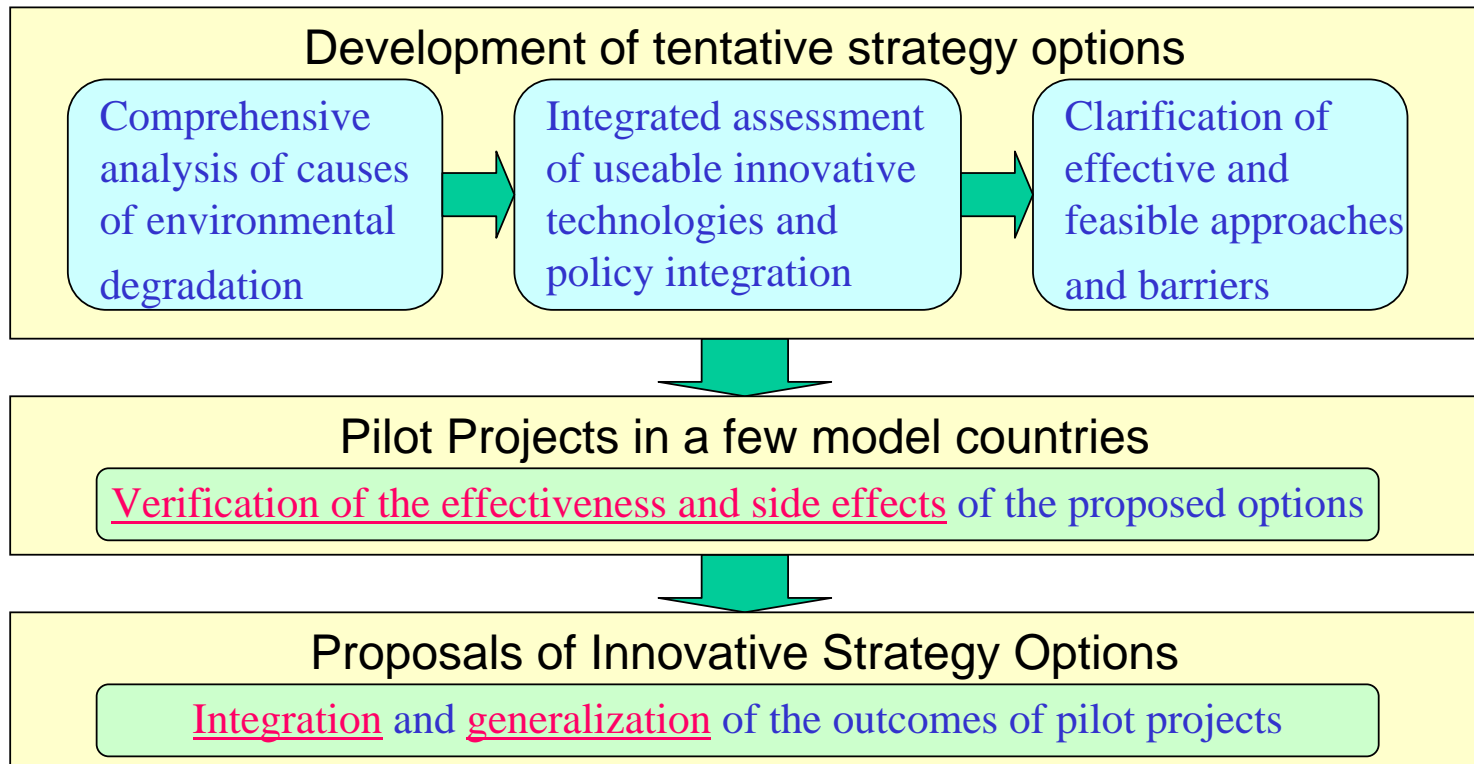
Development of tentative strategy options

Comprehensive analysis of causes of environmental degradation

Integrated assessment of useable innovative technologies and policy integration

Clarification of effective and feasible approaches and barriers

Pilot Projects in a few model countries

Verification of the effectiveness and side effects of the proposed options

Proposals of Innovative Strategy Options

Integration and generalization of the outcomes of pilot projects